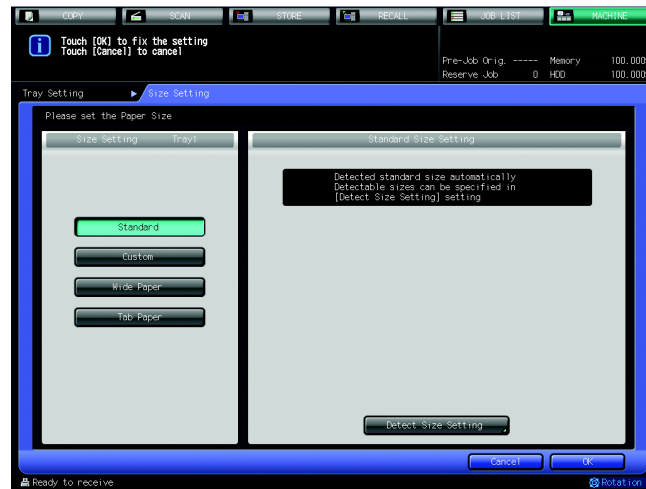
COPY
SCAN
STORE
RECALL
JOB LIST
MACHINE

Touch [OK] to fix the setting
Touch [Cancel] to cancel

Pre-Job Orig. -----
Reserve Job 0
Memory 100.00
HDD 100.00

Tray Setting
Size Setting

Please set the Paper Size

Size Setting Tray1

Standard
Custom
Wide Paper
Tab Paper

Standard Size Setting

Detected standard size automatically
Detectable sizes can be specified in
[Detect Size Setting] setting

Detect Size Setting

Cancel
OK

Ready to receive
Rotation